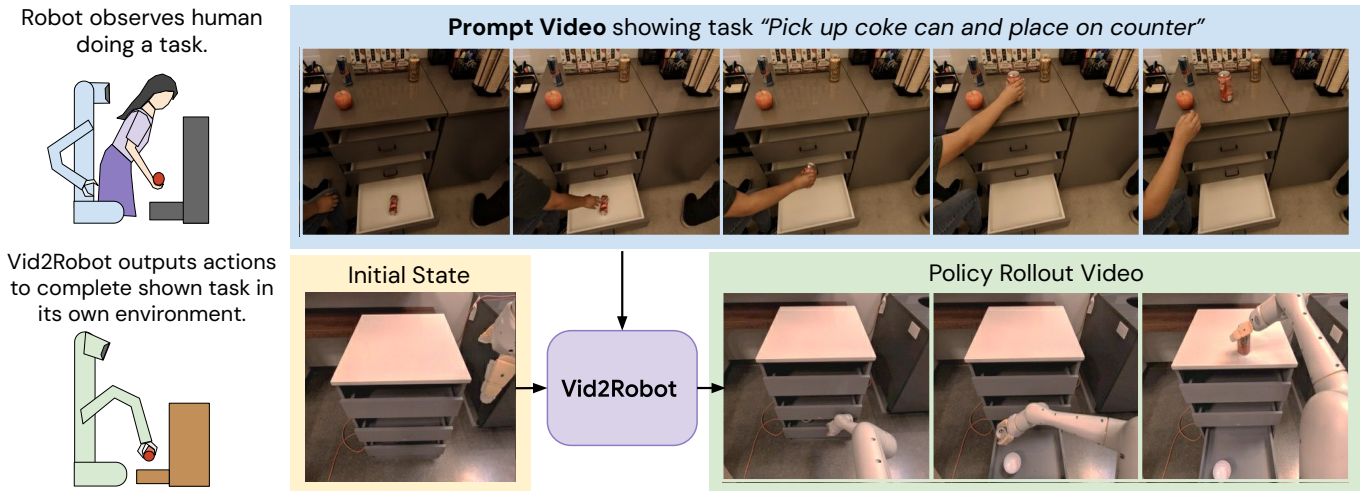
Robot observes human doing a task.

Vid2Robot outputs actions to complete shown task in its own environment.

**Prompt Video** showing task *"Pick up coke can and place on counter"*

Initial State

Vid2Robot

Policy Rollout Video